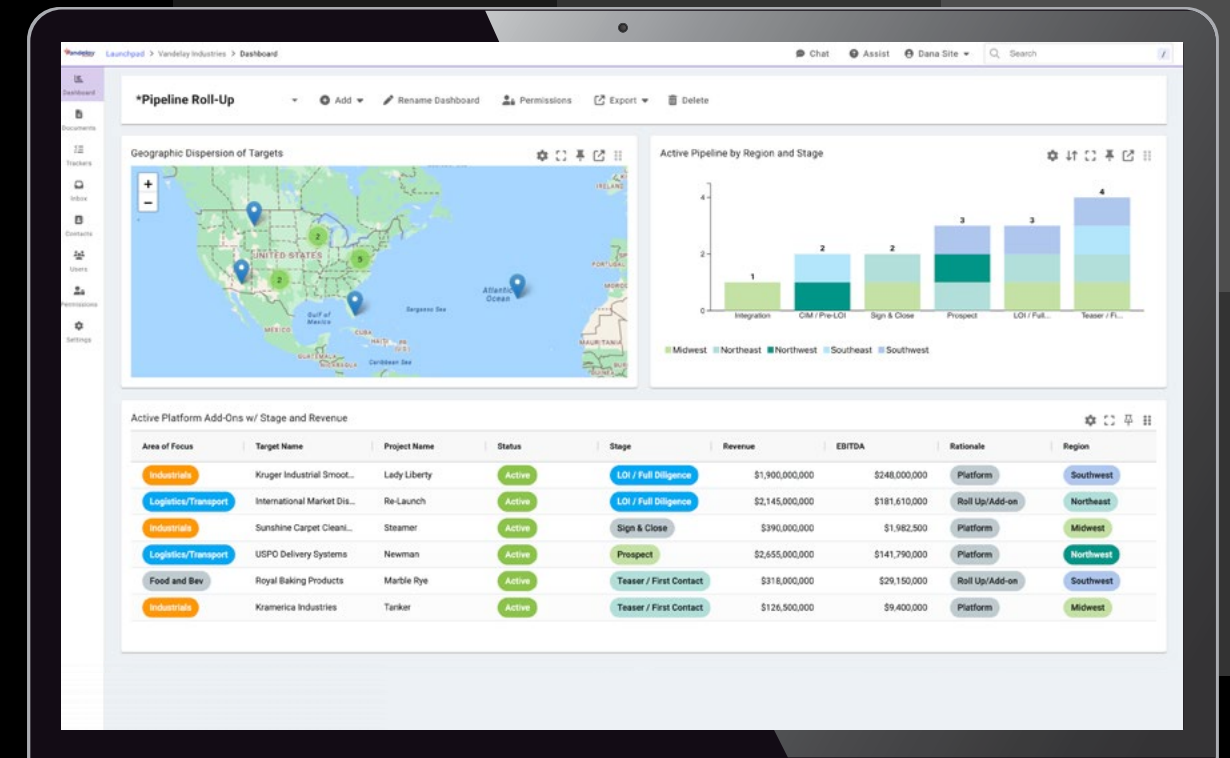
Vandelay Launchpad > Vandelay Industries > Dashboard

Chat Assist Dana Site Search /

Dashboard
Documents
Trackers
Inbox
Contacts
Users
Permissions
Settings

*Pipeline Roll-Up
Add Rename Dashboard Permissions Export Delete

Geographic Dispersion of Targets

+
−
UNITED STATES
MEXICO
Gulf of Mexico
CUBA
Sargasso Sea
Atlantic Ocean
Caribbean Sea
GUATEMALA
NICARAGUA
PORTUGAL
MAURITANIA
IRELAND
2
2
5

Active Pipeline by Region and Stage

4
2
0
1
2
2
3
3
4
Integration
CIM / Pre-LOI
Sign & Close
Prospect
LOI / Full...
Teaser / Fi...

Midwest Northeast Northwest Southeast Southwest

Active Platform Add-Ons w/ Stage and Revenue

| Area of Focus | Target Name | Project Name | Status | Stage | Revenue | EBITDA | Rationale | Region |
|---|---|---|---|---|---|---|---|---|
| Industrials | Kruger Industrial Smoot... | Lady Liberty | Active | LOI / Full Diligence | $1,900,000,000 | $248,000,000 | Platform | Southwest |
| Logistics/Transport | International Market Dis... | Re-Launch | Active | LOI / Full Diligence | $2,145,000,000 | $181,610,000 | Roll Up/Add-on | Northeast |
| Industrials | Sunshine Carpet Cleani... | Steamer | Active | Sign & Close | $390,000,000 | $1,982,500 | Platform | Midwest |
| Logistics/Transport | USPO Delivery Systems | Newman | Active | Prospect | $2,655,000,000 | $141,790,000 | Platform | Northwest |
| Food and Bev | Royal Baking Products | Marble Rye | Active | Teaser / First Contact | $318,000,000 | $29,150,000 | Roll Up/Add-on | Southwest |
| Industrials | Kramerica Industries | Tanker | Active | Teaser / First Contact | $126,500,000 | $9,400,000 | Platform | Midwest |